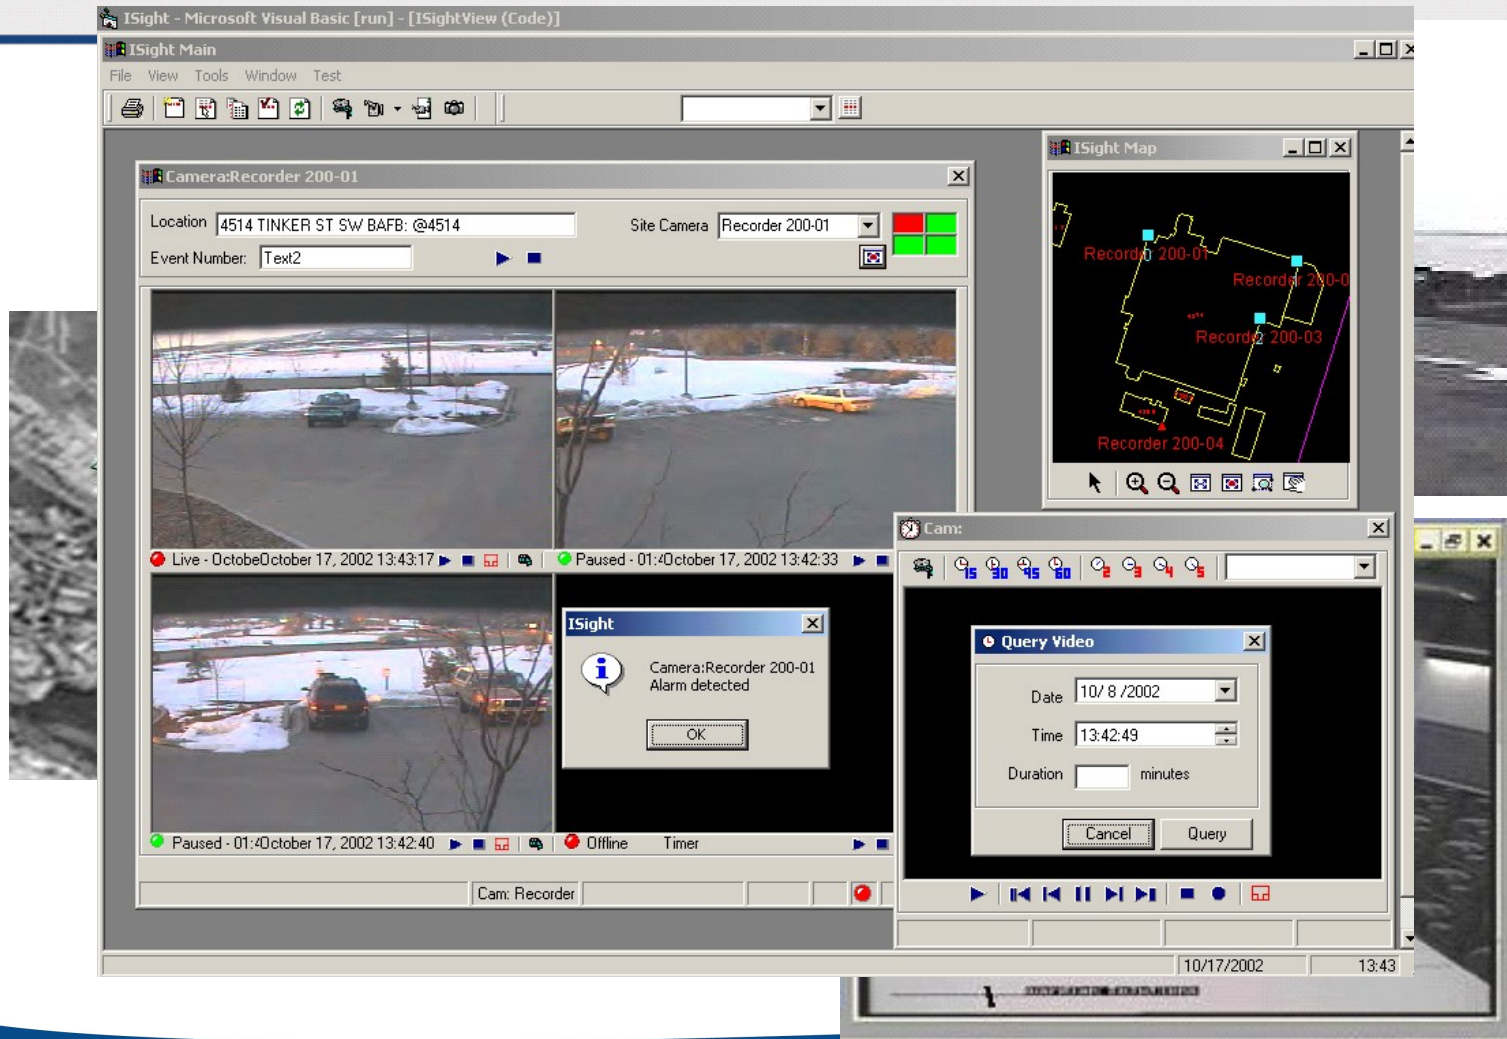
ISight - Microsoft Visual Basic [run] - [ISightView (Code)]

ISight Main

File View Tools Window Test

Camera:Recorder 200-01

Location 4514 TINKER ST SW BAFB: @4514

Site Camera Recorder 200-01

Event Number: Text2

Live - OctobeOctober 17, 2002 13:43:17

Paused - 01:4October 17, 2002 13:42:33

ISight

Camera:Recorder 200-01
Alarm detected

OK

Paused - 01:4October 17, 2002 13:42:40

Offline Timer

Cam: Recorder

ISight Map

Recorder 200-01

Recorder 200-0

Recorder 200-03

Recorder 200-04

Cam:

Query Video

Date 10/ 8 /2002

Time 13:42:49

Duration minutes

Cancel Query

10/17/2002 13:43